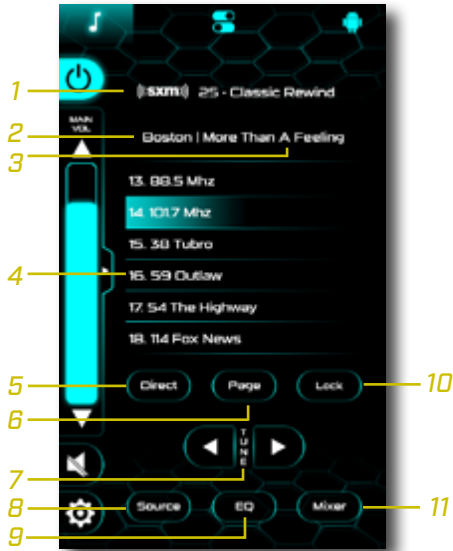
1
((SXM)) 25 - Classic Rewind
MAIN VOL
2
Boston | More Than A Feeling
3
13. 88.5 Mhz
14. 101.7 Mhz
15. 38 Tubro
4
16. 59 Outlaw
17. 54 The Highway
18. 114 Fox News
5
Direct
Page
Lock
10
6
TUNE
7
8
Source
EQ
Mixer
11
9